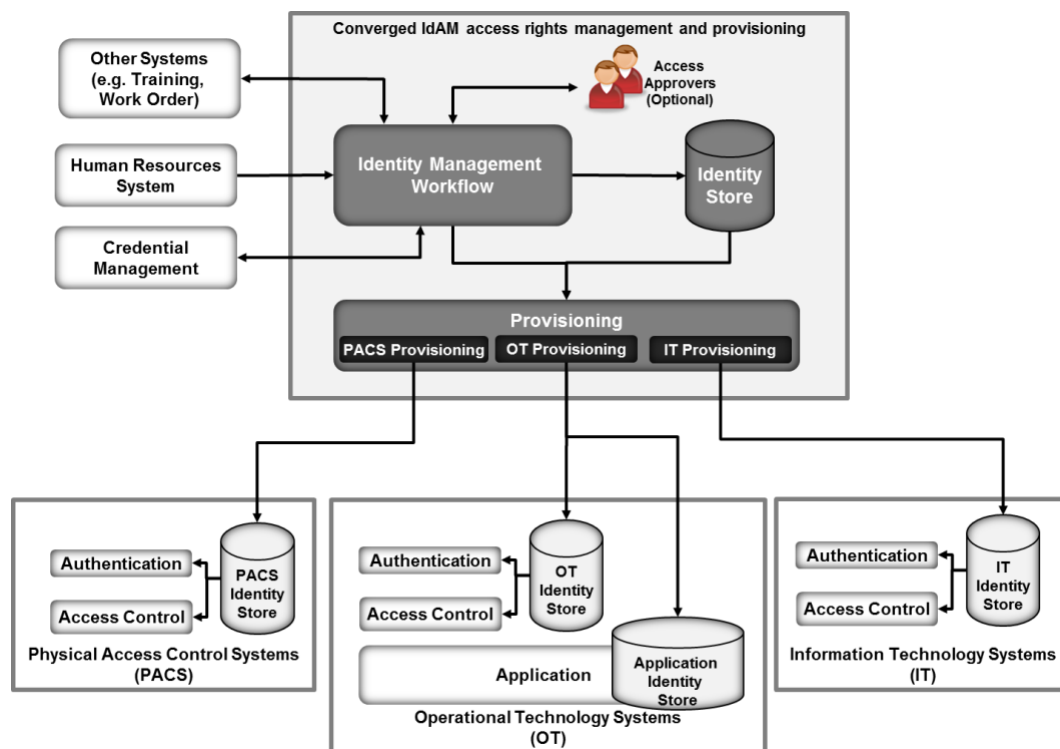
Converged IdAM access rights management and provisioning

Other Systems (e.g. Training, Work Order)

Access Approvers (Optional)

Human Resources System

Identity Management Workflow

Identity Store

Credential Management

Provisioning

PACS Provisioning

OT Provisioning

IT Provisioning

Authentication

Access Control

PACS Identity Store

Physical Access Control Systems (PACS)

Authentication

Access Control

OT Identity Store

Application

Application Identity Store

Operational Technology Systems (OT)

Authentication

Access Control

IT Identity Store

Information Technology Systems (IT)